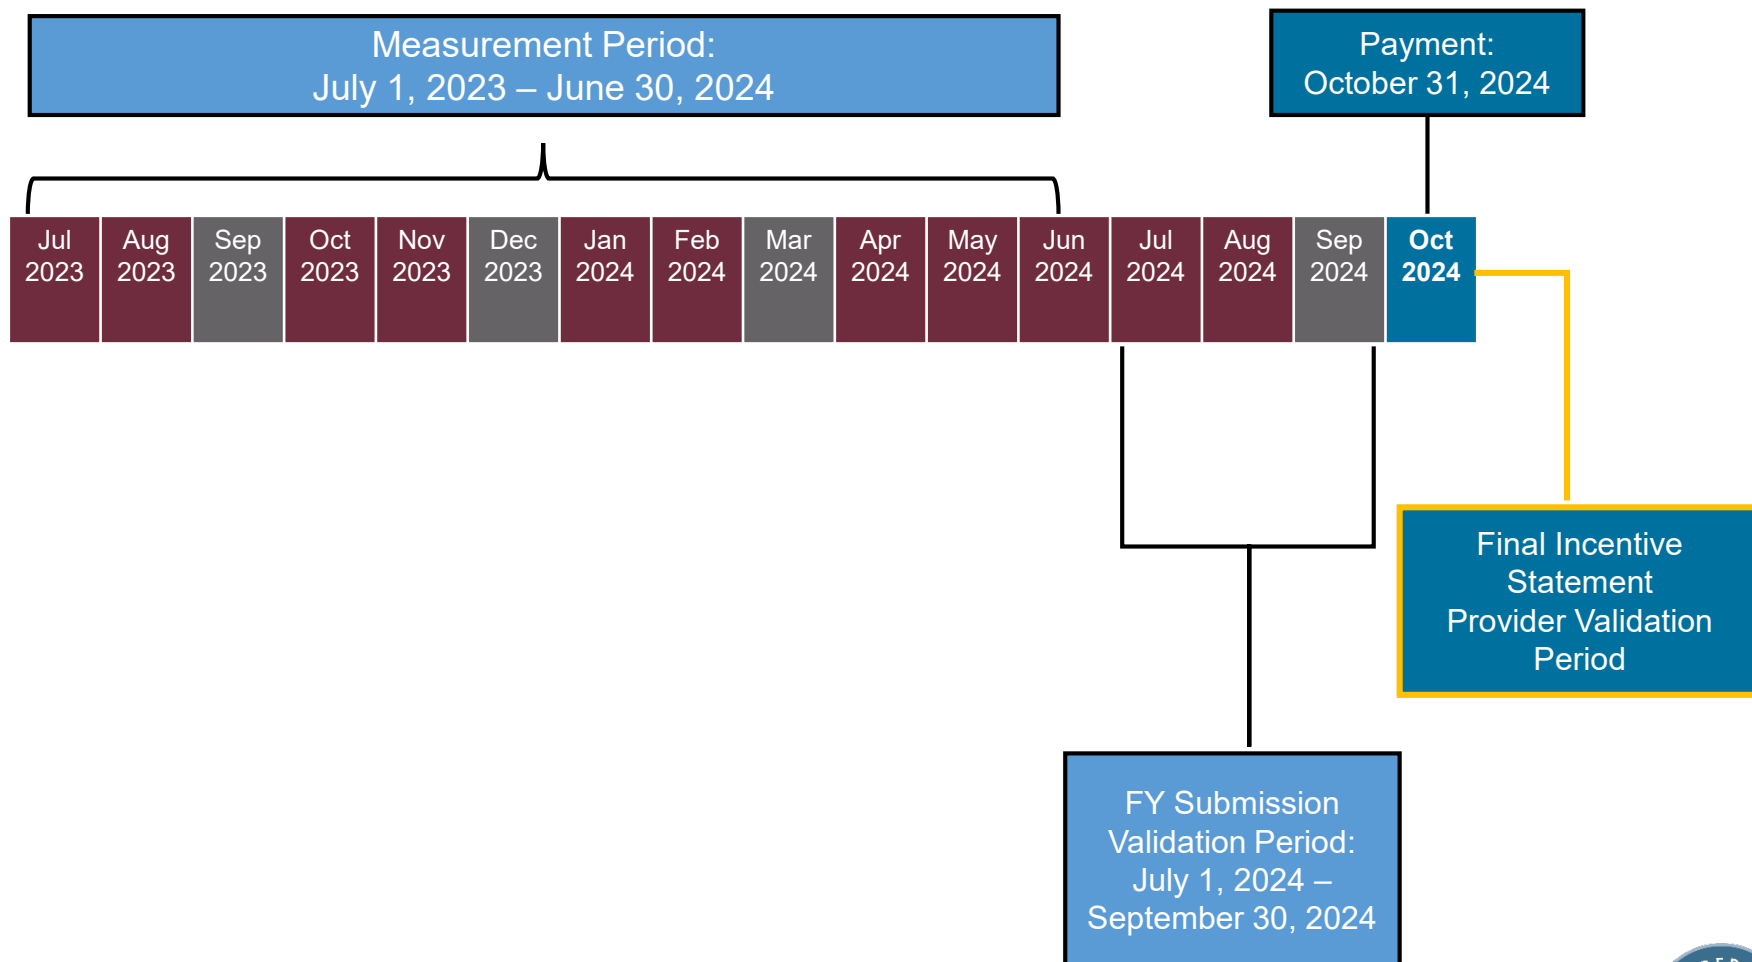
Measurement Period:
July 1, 2023 – June 30, 2024

Payment:
October 31, 2024

Jul 2023 | Aug 2023 | Sep 2023 | Oct 2023 | Nov 2023 | Dec 2023 | Jan 2024 | Feb 2024 | Mar 2024 | Apr 2024 | May 2024 | Jun 2024 | Jul 2024 | Aug 2024 | Sep 2024 | Oct 2024

Final Incentive Statement Provider Validation Period

FY Submission Validation Period: July 1, 2024 – September 30, 2024